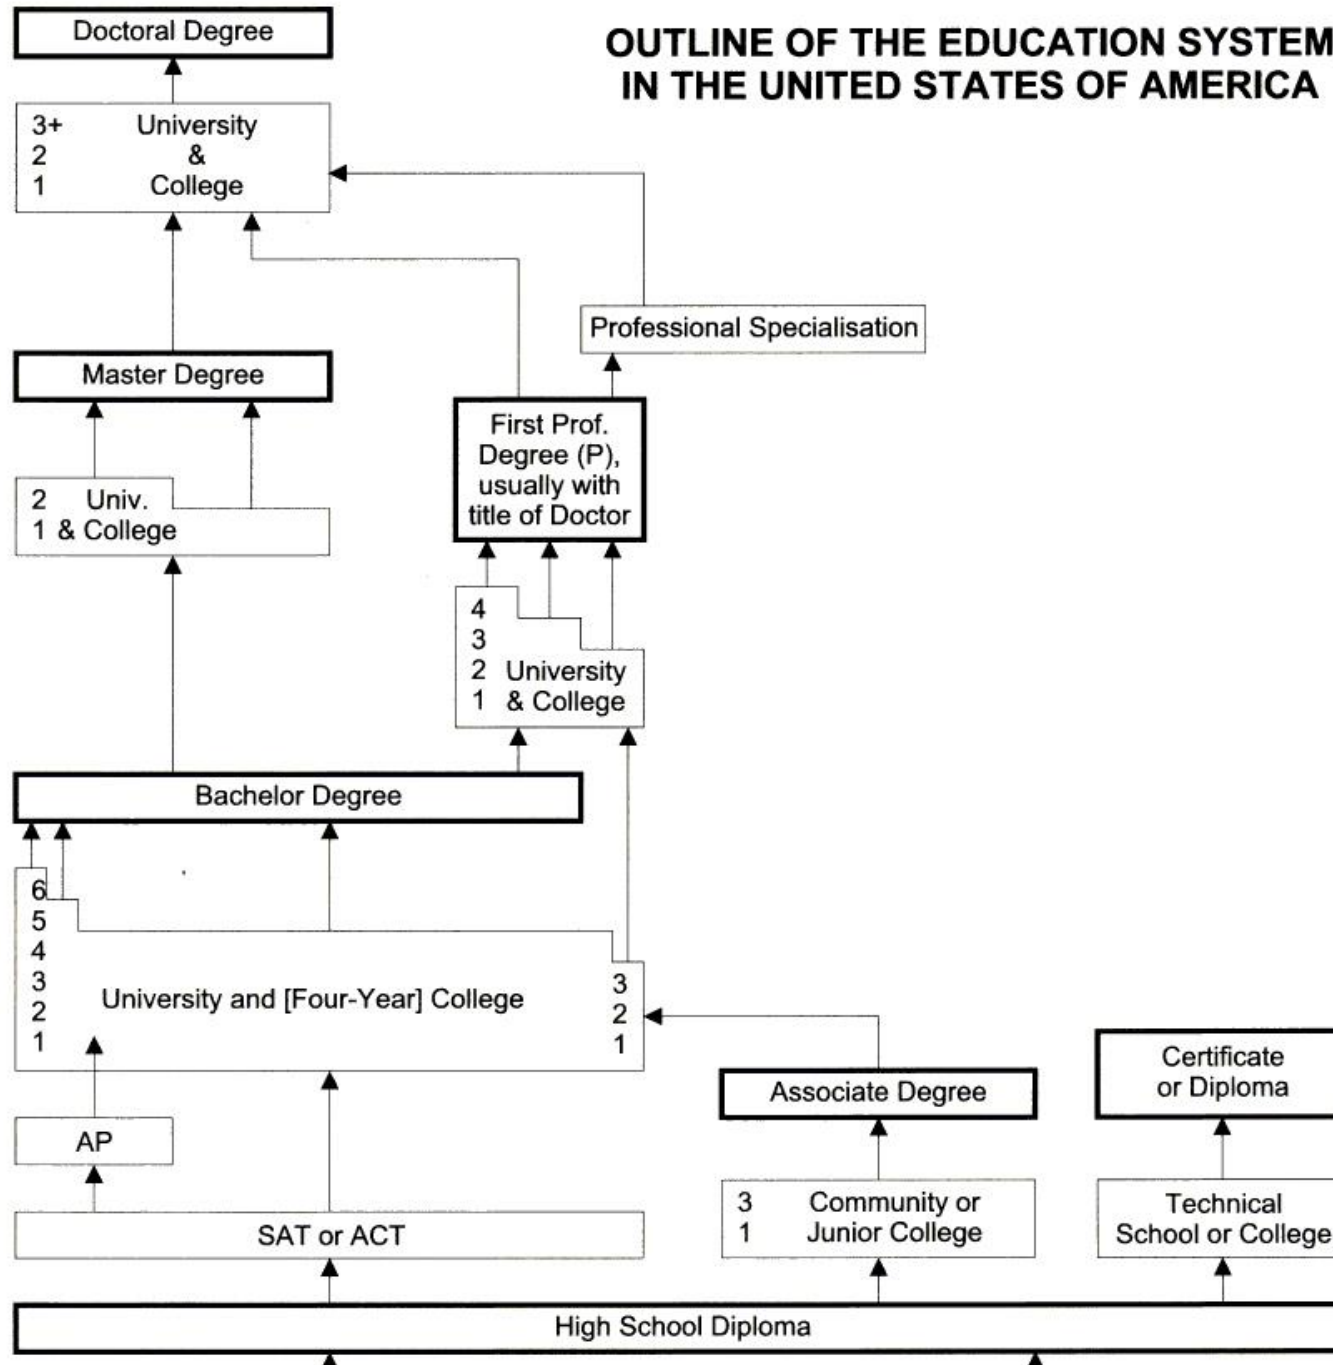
OUTLINE OF THE EDUCATION SYSTEM IN THE UNITED STATES OF AMERICA

Doctoral Degree

3+ University
2 &
1 College

Professional Specialisation

Master Degree

First Prof. Degree (P), usually with title of Doctor

2 Univ.
1 & College

4
3
2 University
1 & College

Bachelor Degree

6
5
4
3
2
1
University and [Four-Year] College
3
2
1

Associate Degree

Certificate or Diploma

AP

3 Community or
1 Junior College

Technical School or College

SAT or ACT

High School Diploma